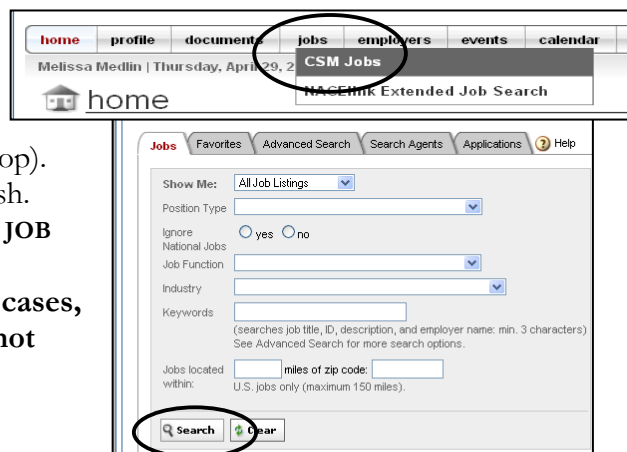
home profile documents jobs employers events calendar

Melissa Medlin | Thursday, April 29, 2

CSM Jobs

NACElink Extended Job Search

home

op).

sh.

JOB

cases,

not

Jobs Favorites Advanced Search Search Agents Applications Help

Show Me: All Job Listings

Position Type

Ignore National Jobs yes no

Job Function

Industry

Keywords

(searches job title, ID, description, and employer name: min. 3 characters) See Advanced Search for more search options.

Jobs located within: miles of zip code:

U.S. jobs only (maximum 150 miles).

Search Clear